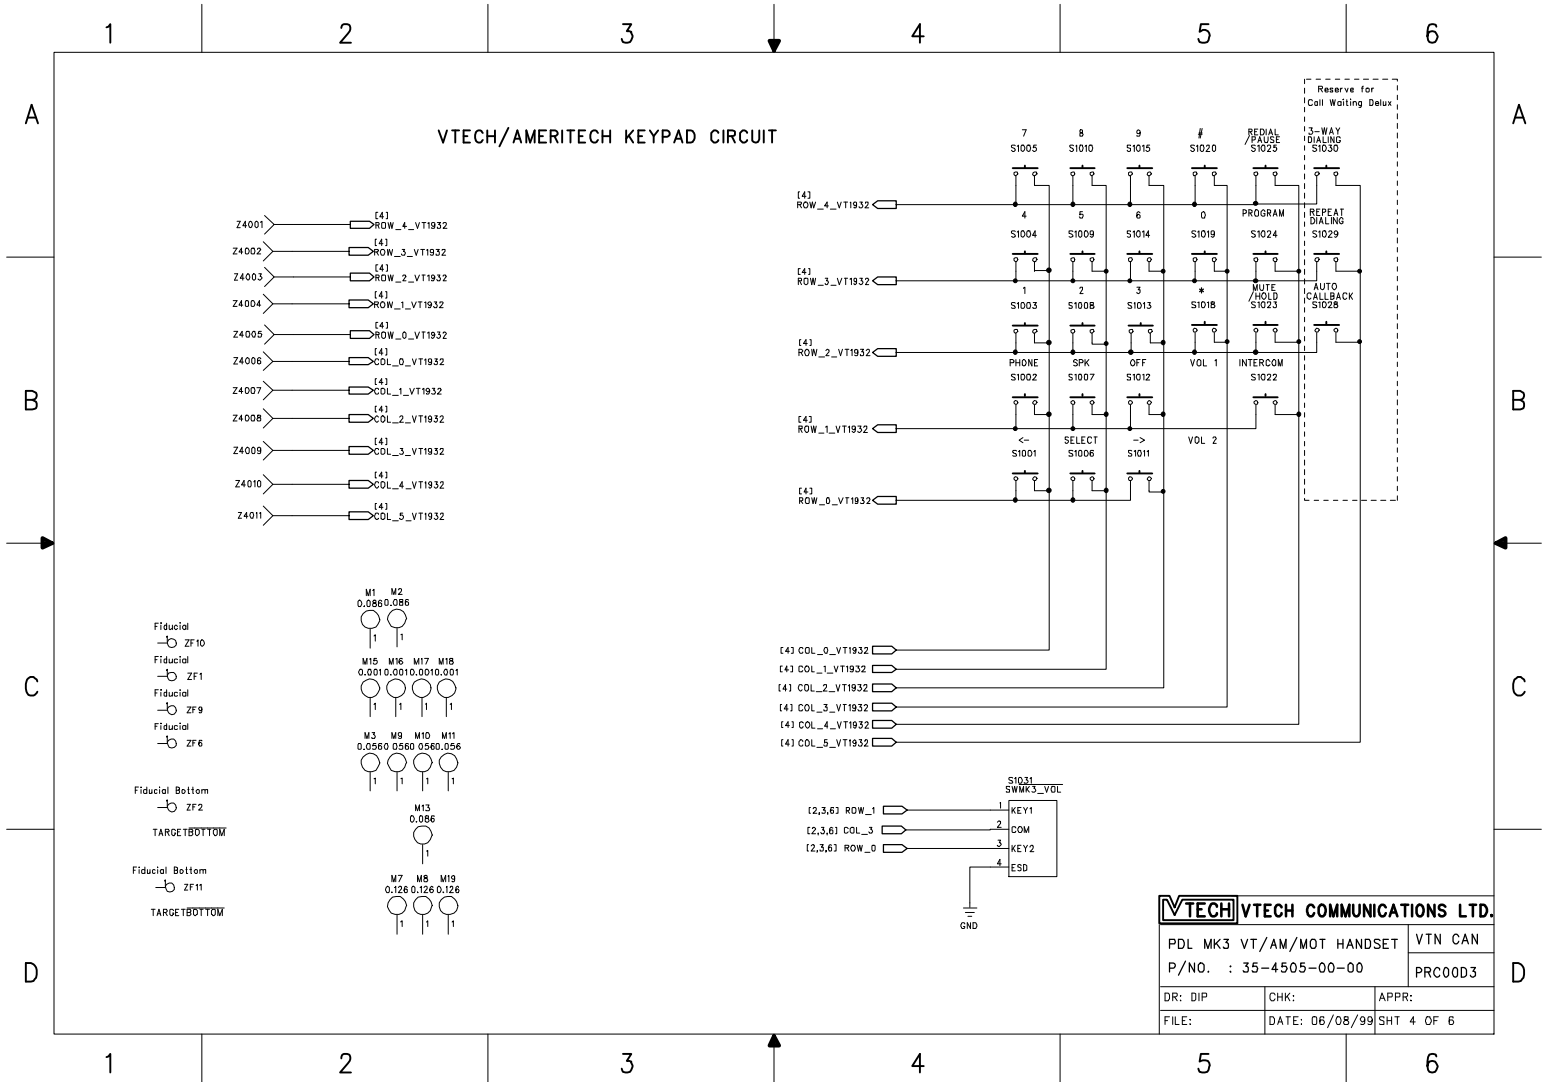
1 2 3 4 5 6

A

VTECH/AMERITECH KEYPAD CIRCUIT

Reserve for Call Waiting Delux

7 S1005
8 S1010
9 S1015
# S1020
REDIAL /PAUSE S1025
3-WAY DIALING S1030

[4] ROW_4_VT1932

4 S1004
5 S1009
6 S1014
0 S1019
PROGRAM S1024
REPEAT DIALING S1029

[4] ROW_3_VT1932

1 S1003
2 S1008
3 S1013
* S1018
MUTE /HOLD S1023
AUTO CALLBACK S1028

[4] ROW_2_VT1932

PHONE S1002
SPK S1007
OFF S1012
VOL 1
INTERCOM S1022

[4] ROW_1_VT1932

<- S1001
SELECT S1006
-> S1011
VOL 2

[4] ROW_0_VT1932

Z4001 [4] ROW_4_VT1932
Z4002 [4] ROW_3_VT1932
Z4003 [4] ROW_2_VT1932
Z4004 [4] ROW_1_VT1932
Z4005 [4] ROW_0_VT1932
Z4006 [4] COL_0_VT1932
Z4007 [4] COL_1_VT1932
Z4008 [4] COL_2_VT1932
Z4009 [4] COL_3_VT1932
Z4010 [4] COL_4_VT1932
Z4011 [4] COL_5_VT1932

B

Fiducial ZF10
Fiducial ZF1
Fiducial ZF9
Fiducial ZF6

M1 0.086 M2 0.086 1 1
M15 0.001 M16 0.001 M17 0.001 M18 0.001 1 1 1 1
M3 0.056 M9 0.056 M10 0.056 M11 0.056 1 1 1 1
M13 0.086 1
M7 0.126 M8 0.126 M19 0.126 1 1 1

Fiducial Bottom ZF2
TARGETBOTTOM
Fiducial Bottom ZF11
TARGETBOTTOM

[4] COL_0_VT1932
[4] COL_1_VT1932
[4] COL_2_VT1932
[4] COL_3_VT1932
[4] COL_4_VT1932
[4] COL_5_VT1932

C

S1031 SWMK3_VOL
[2,3,6] ROW_1 1 KEY1
[2,3,6] COL_3 2 COM
[2,3,6] ROW_0 3 KEY2
4 ESD
GND

D

VTECH VTECH COMMUNICATIONS LTD.
PDL MK3 VT/AM/MOT HANDSET | VTN CAN
P/NO. : 35-4505-00-00 | PRC00D3
DR: DIP | CHK: | APPR:
FILE: | DATE: 06/08/99 | SHT 4 OF 6

1 2 3 4 5 6